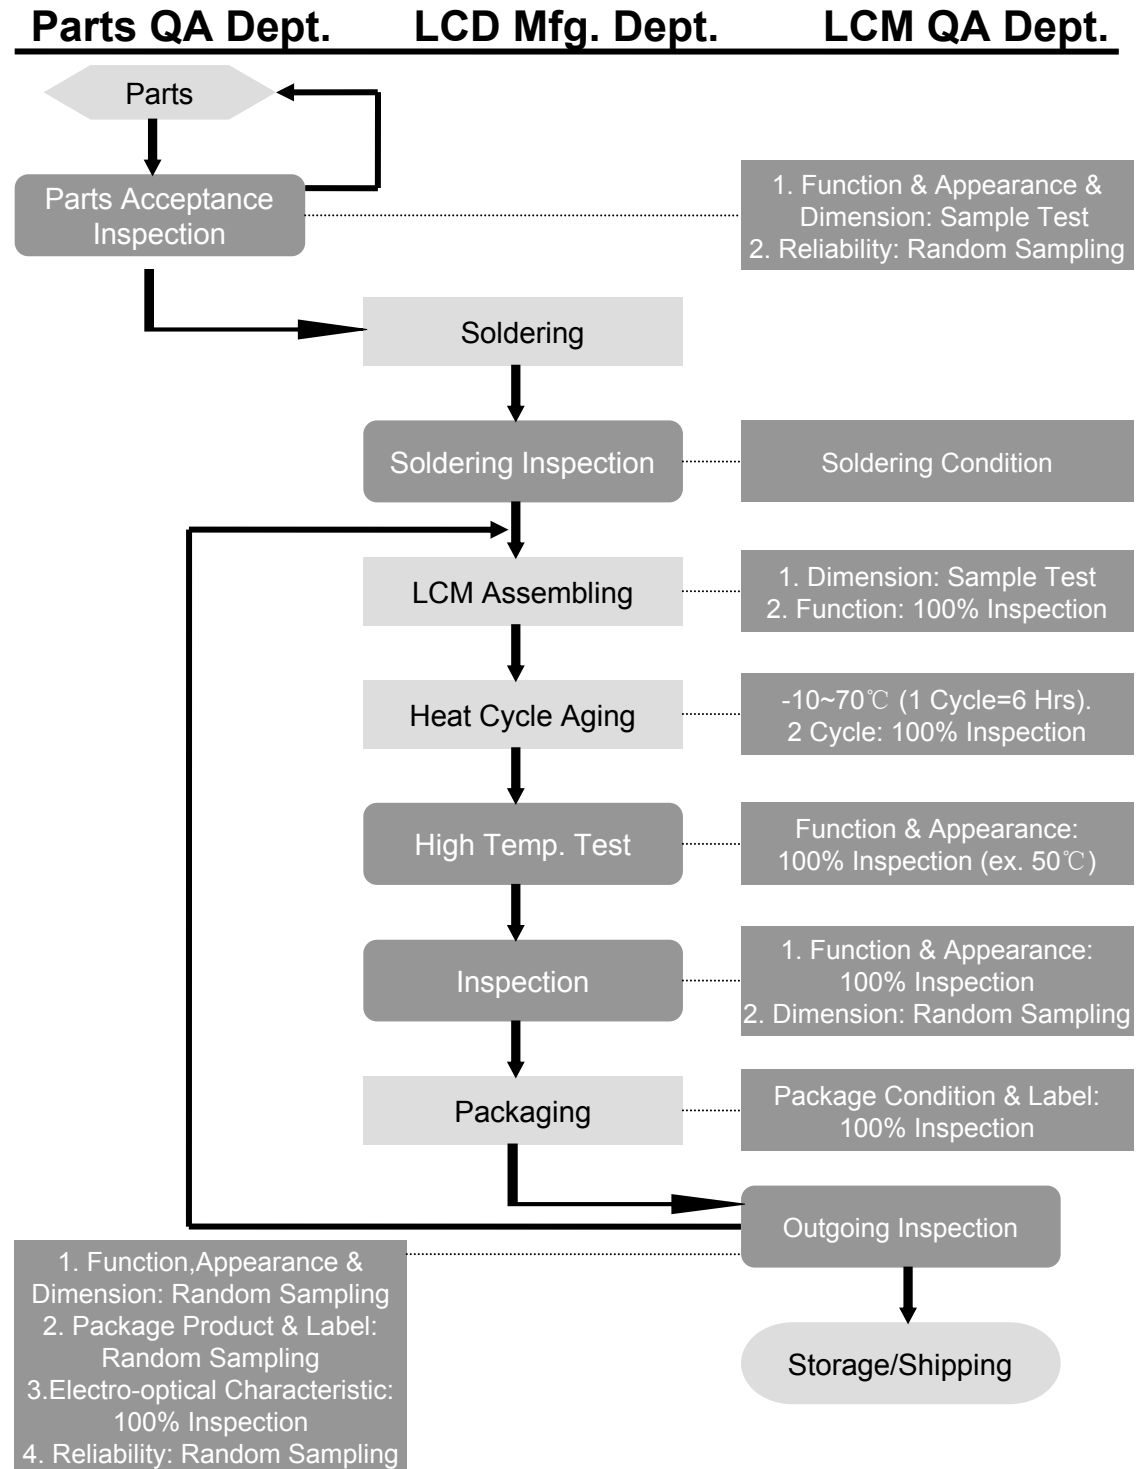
Parts QA Dept. LCD Mfg. Dept. LCM QA Dept.

Parts

Parts Acceptance Inspection

1. Function & Appearance & Dimension: Sample Test
2. Reliability: Random Sampling

Soldering

Soldering Inspection

Soldering Condition

LCM Assembling

1. Dimension: Sample Test
2. Function: 100% Inspection

Heat Cycle Aging

-10~70℃ (1 Cycle=6 Hrs).
2 Cycle: 100% Inspection

High Temp. Test

Function & Appearance:
100% Inspection (ex. 50℃)

Inspection

1. Function & Appearance:
100% Inspection
2. Dimension: Random Sampling

Packaging

Package Condition & Label:
100% Inspection

Outgoing Inspection

1. Function,Appearance & Dimension: Random Sampling
2. Package Product & Label: Random Sampling
3.Electro-optical Characteristic: 100% Inspection
4. Reliability: Random Sampling

Storage/Shipping